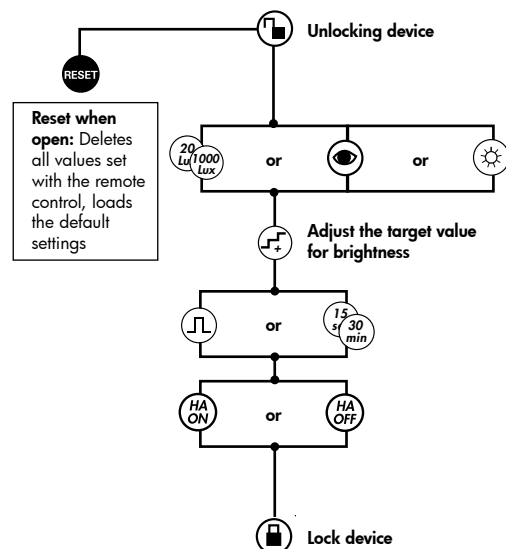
Unlocking device

RESET

**Reset when open:** Deletes all values set with the remote control, loads the default settings

20 Lu 1000 Lux

or

or

Adjust the target value for brightness

or

15 s 30 min

HA ON

or

HA OFF

Lock device